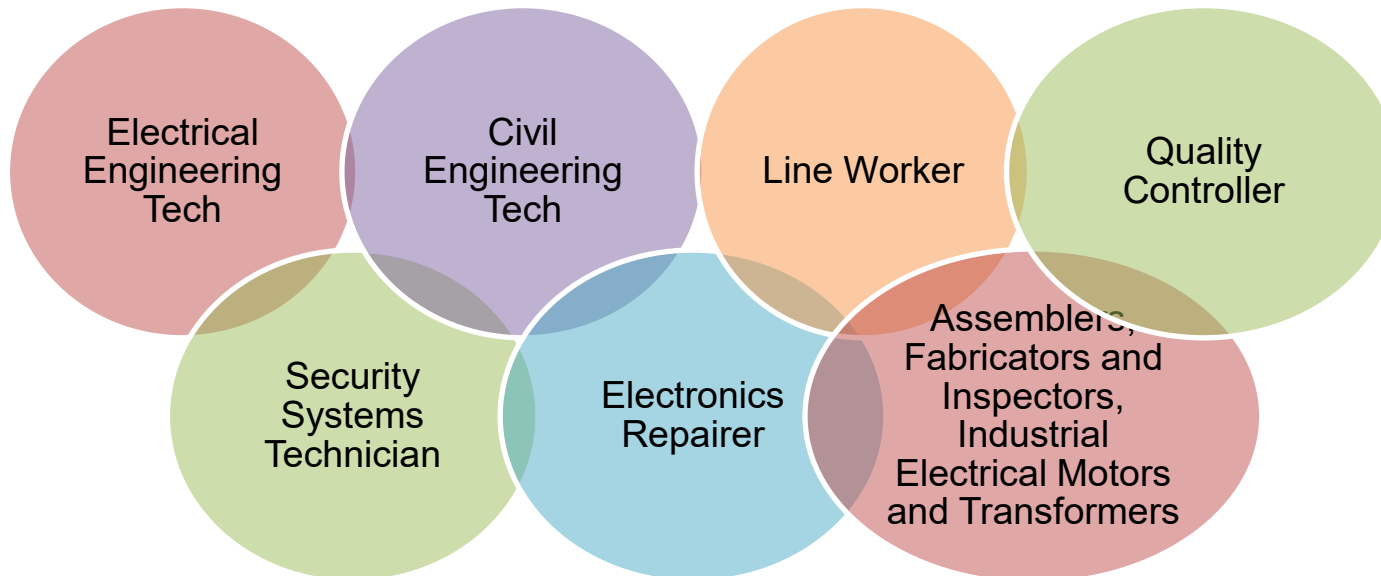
Electrical Engineering Tech

Civil Engineering Tech

Line Worker

Quality Controller

Security Systems Technician

Electronics Repairer

Assemblers, Fabricators and Inspectors, Industrial Electrical Motors and Transformers